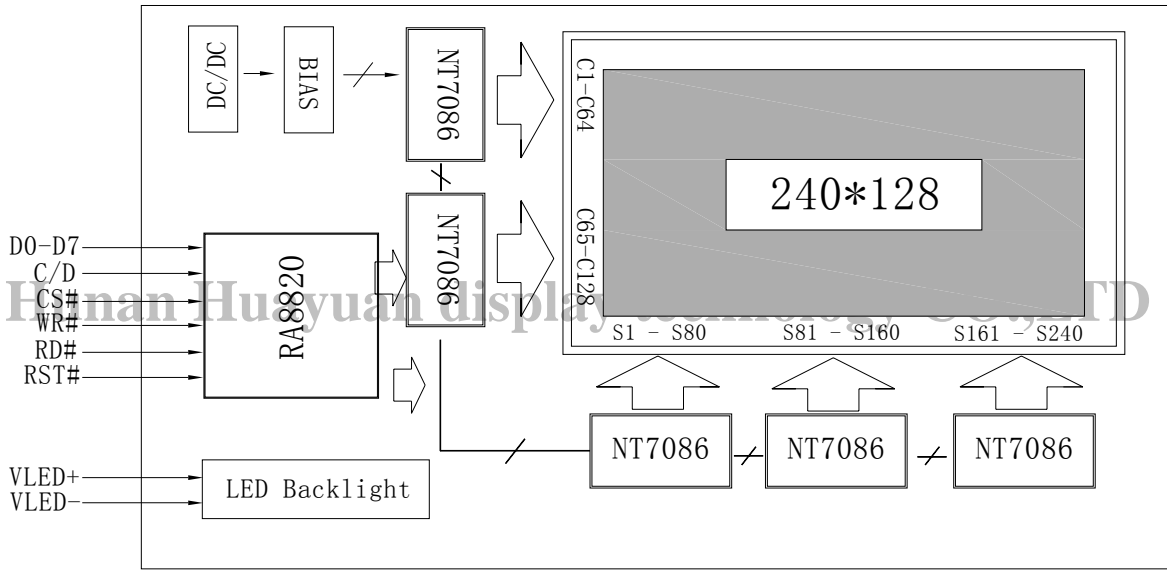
DC/DC
BIAS
NT7086
NT7086
C1-C64
240*128
C65-C128
D0-D7
C/D
CS#
WR#
RD#
RST#
RA8820
Hunan Huayuan display technology CO.,LTD
S1 - S80
S81 - S160
S161 - S240
NT7086
NT7086
NT7086
VLED+
VLED-
LED Backlight